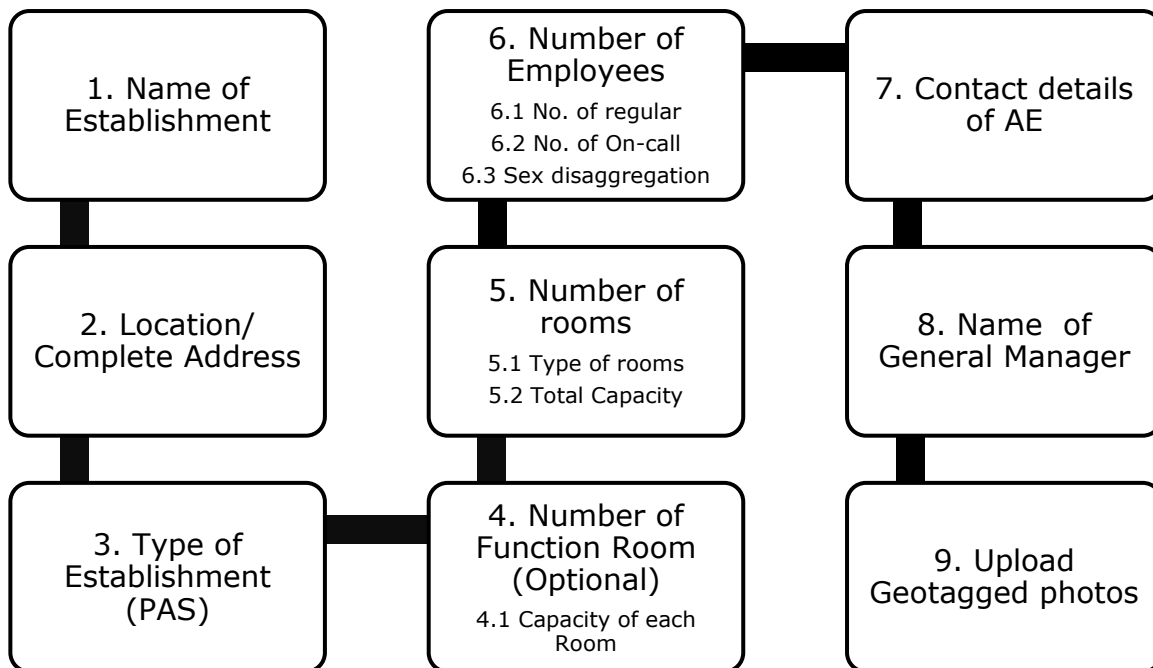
1. Name of Establishment

2. Location/ Complete Address

3. Type of Establishment (PAS)

4. Number of Function Room (Optional)

4.1 Capacity of each Room

5. Number of rooms

5.1 Type of rooms

5.2 Total Capacity

6. Number of Employees

6.1 No. of regular

6.2 No. of On-call

6.3 Sex disaggregation

7. Contact details of AE

8. Name of General Manager

9. Upload Geotagged photos